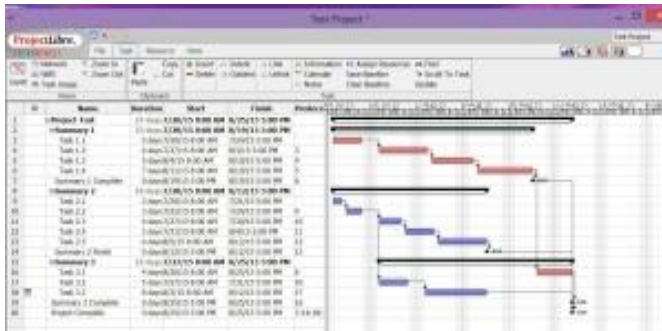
Test Project *

ProjectLibre

File Task Resource View

Paste Cut Copy

Insert Delete

Information Calendar Notes

Assign Resources Save Baseline Clear Baseline

Find Scroll To Task Update

Task

| ID | Name | Duration | Start | Finish | Predece |
|---|---|---|---|---|---|
| 1 | Project Test | | | | |
| 2 | Summary 1 | | | | |
| 3 | Task 1.1 | | | | |
| 4 | Task 1.2 | | | | |
| 5 | Task 1.3 | | | | |
| 6 | Task 1.4 | | | | |
| 7 | Summary 1 Complete | | | | |
| 8 | Summary 2 | | | | |
| 9 | Task 2.1 | | | | |
| 10 | Task 2.2 | | | | |
| 11 | Task 2.3 | | | | |
| 12 | Task 2.4 | | | | |
| 13 | Task 2.5 | | | | |
| 14 | Summary 2 Finish | | | | |
| 15 | Summary 3 | | | | |
| 16 | Task 3.1 | | | | |
| 17 | Task 3.2 | | | | |
| 18 | Task 3.3 | | | | |
| 19 | Summary 3 Complete | | | | |
| 20 | Project Complete | | | | |